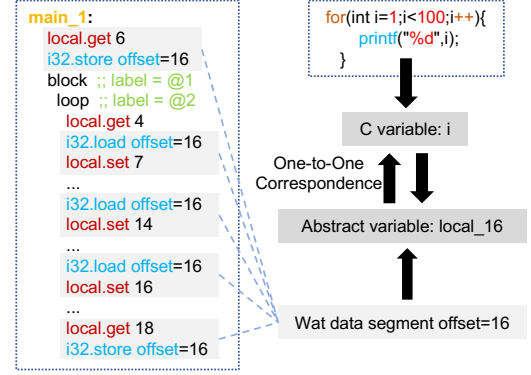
main_1:
local.get 6
i32.store offset=16
block ;; label = @1
loop ;; label = @2
local.get 4
i32.load offset=16
local.set 7
...
i32.load offset=16
local.set 14
...
i32.load offset=16
local.set 16
...
local.get 18
i32.store offset=16

for(int i=1;i<100;i++){
printf("%d",i);
}

C variable: i

One-to-One Correspondence

Abstract variable: local_16

Wat data segment offset=16